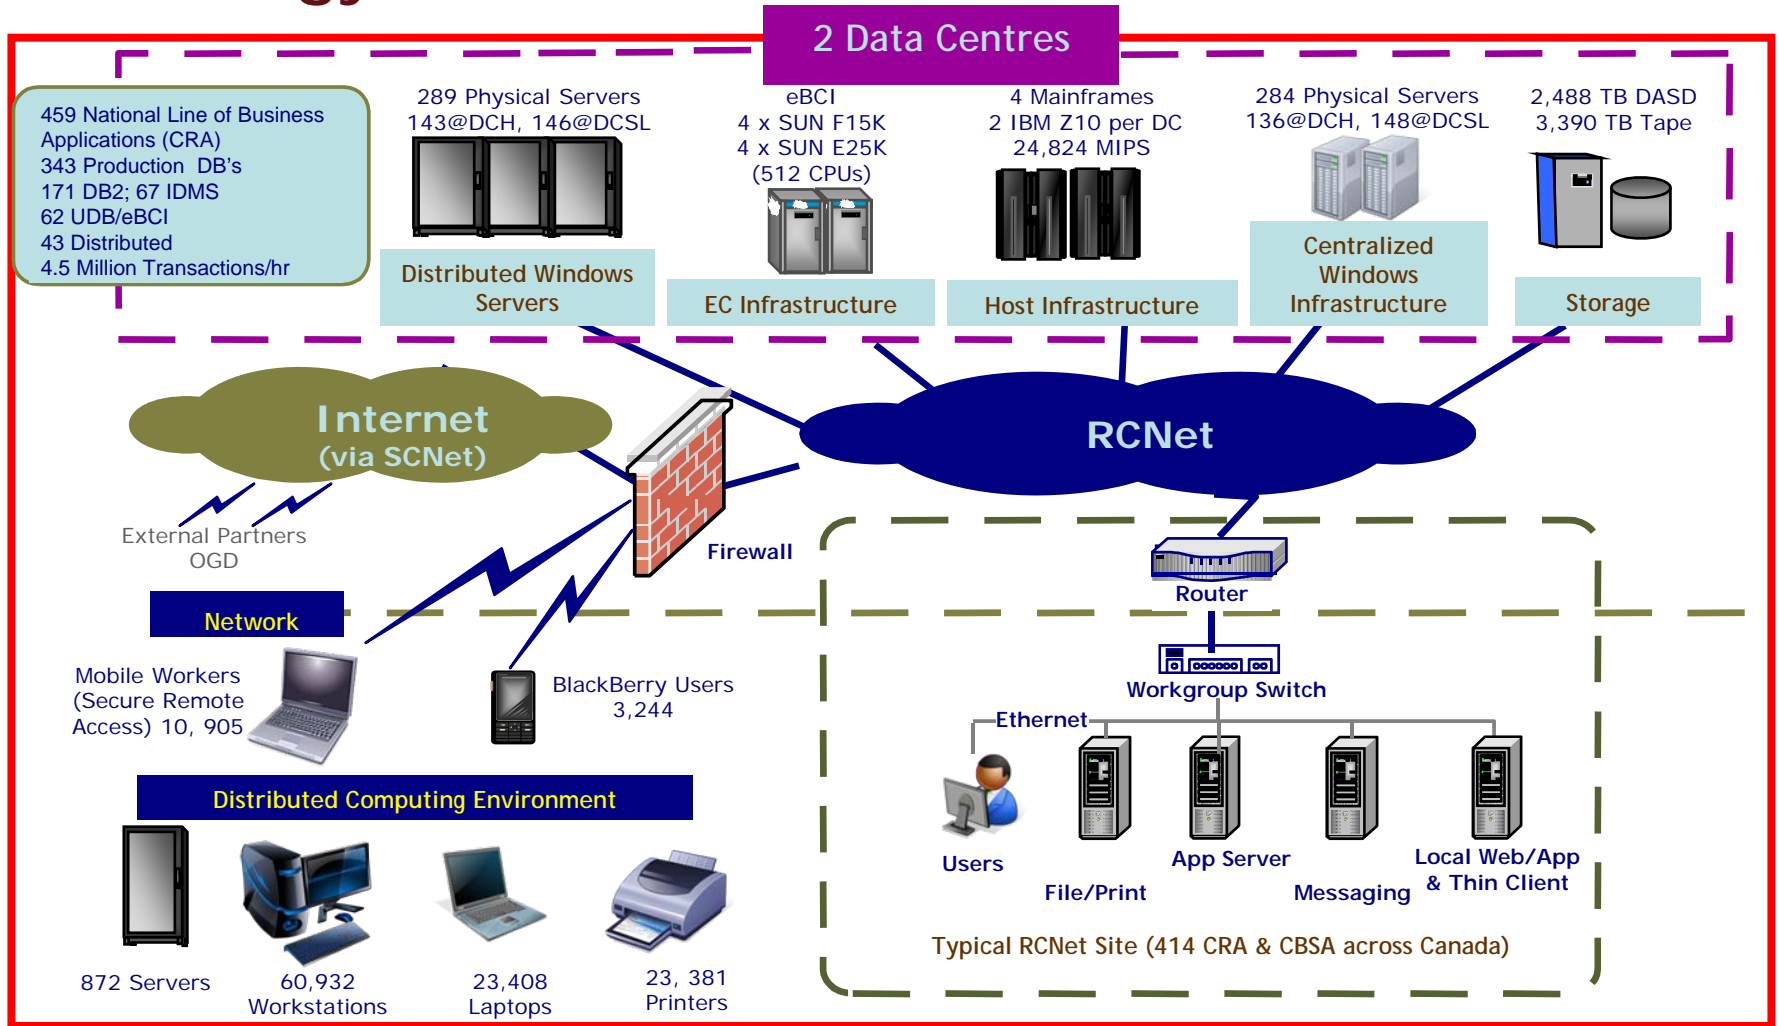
2 Data Centres

459 National Line of Business Applications (CRA)
343 Production DB's
171 DB2; 67 IDMS
62 UDB/eBCI
43 Distributed
4.5 Million Transactions/hr

289 Physical Servers
143@DCH, 146@DCSL

Distributed Windows Servers

eBCI
4 x SUN F15K
4 x SUN E25K
(512 CPUs)

EC Infrastructure

4 Mainframes
2 IBM Z10 per DC
24,824 MIPS

Host Infrastructure

284 Physical Servers
136@DCH, 148@DCSL

Centralized Windows Infrastructure

2,488 TB DASD
3,390 TB Tape

Storage

Internet
(via SCNet)

External Partners
OGD

Firewall

RCNet

Router

Network

Mobile Workers (Secure Remote Access) 10, 905

BlackBerry Users
3,244

Workgroup Switch

Ethernet

Users

File/Print

App Server

Messaging

Local Web/App & Thin Client

Distributed Computing Environment

872 Servers

60,932 Workstations

23,408 Laptops

23, 381 Printers

Typical RCNet Site (414 CRA & CBSA across Canada)